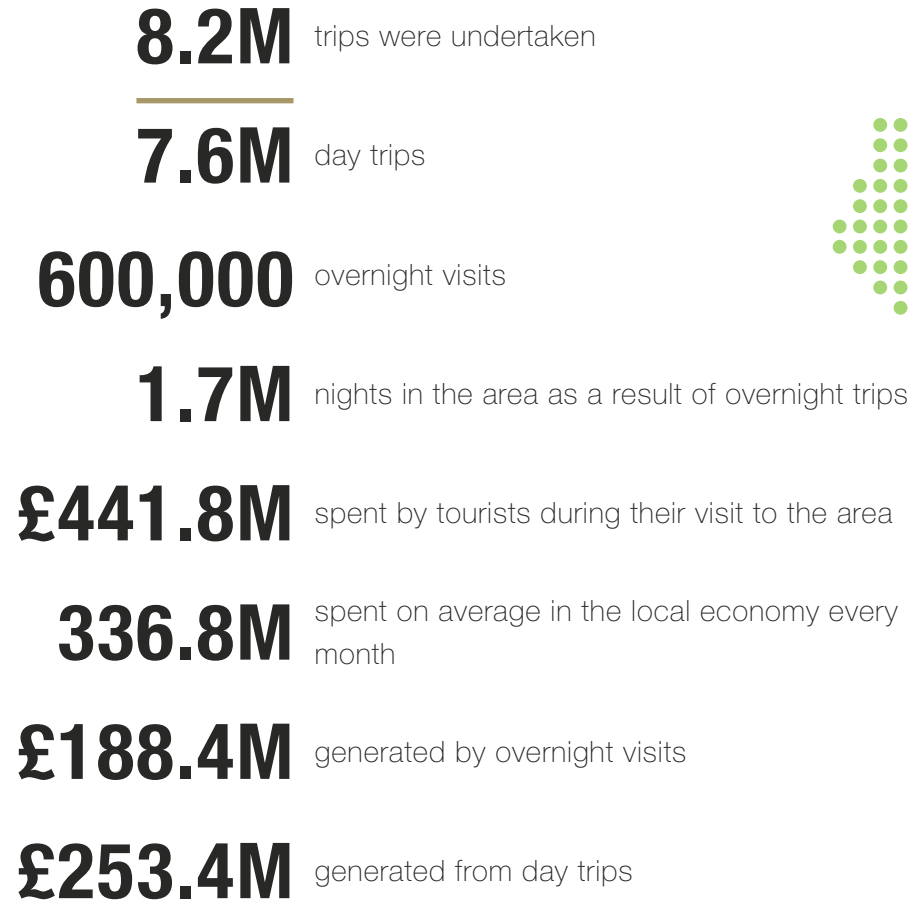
8.2M trips were undertaken

7.6M day trips

600,000 overnight visits

1.7M nights in the area as a result of overnight trips

£441.8M spent by tourists during their visit to the area

336.8M spent on average in the local economy every month

£188.4M generated by overnight visits

£253.4M generated from day trips